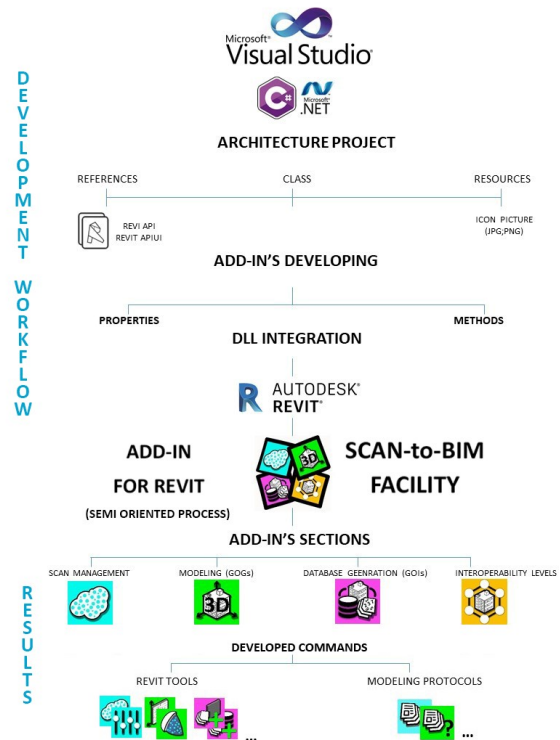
DEVELOPMENT WORKFLOW

Microsoft® Visual Studio

C# Microsoft® .NET

ARCHITECTURE PROJECT

REFERENCES

CLASS

RESOURCES

REVI API
REVIT APIUI

ICON PICTURE
(JPG;PNG)

ADD-IN'S DEVELOPING

PROPERTIES

METHODS

DLL INTEGRATION

AUTODESK® REVIT®

ADD-IN
FOR REVIT
(SEMI ORIENTED PROCESS)

3D

SCAN-to-BIM
FACILITY

ADD-IN'S SECTIONS

RESULTS

SCAN MANAGEMENT

MODELING (GOGs)

DATABASE GEENRATION (GOIs)

INTEROPERABILITY LEVELS

3D

DEVELOPED COMMANDS

REVIT TOOLS

MODELING PROTOCOLS

...

...